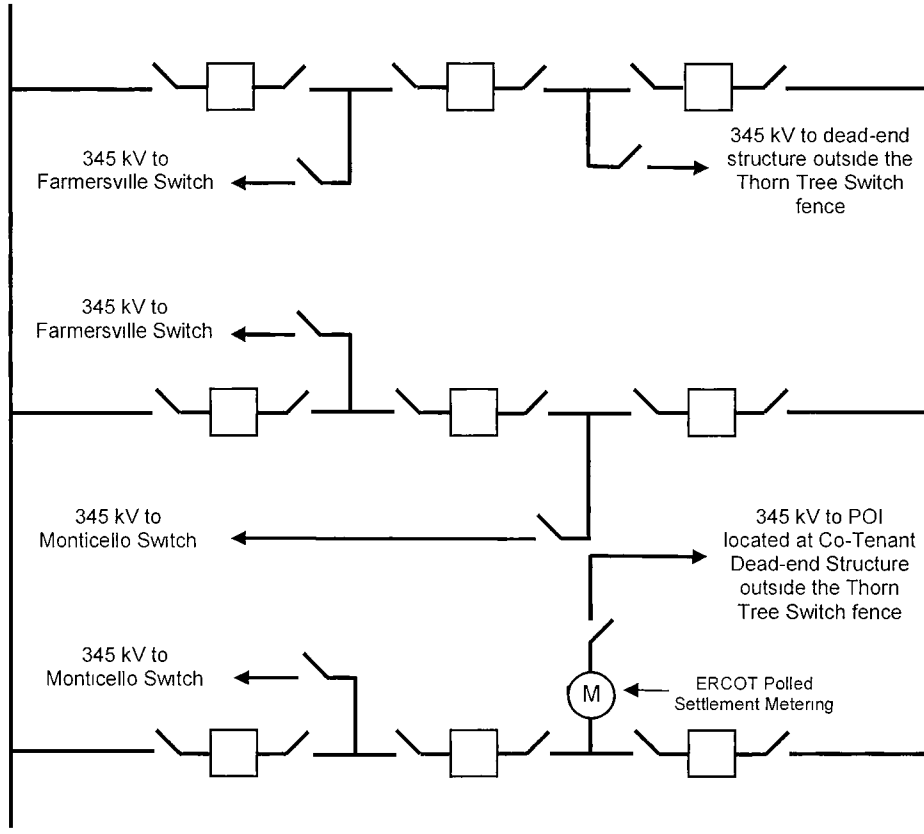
345 kV to Farmersville Switch

345 kV to dead-end structure outside the Thorn Tree Switch fence

345 kV to Farmersville Switch

345 kV to Monticello Switch

345 kV to POI located at Co-Tenant Dead-end Structure outside the Thorn Tree Switch fence

345 kV to Monticello Switch

M

ERCOT Polled Settlement Metering